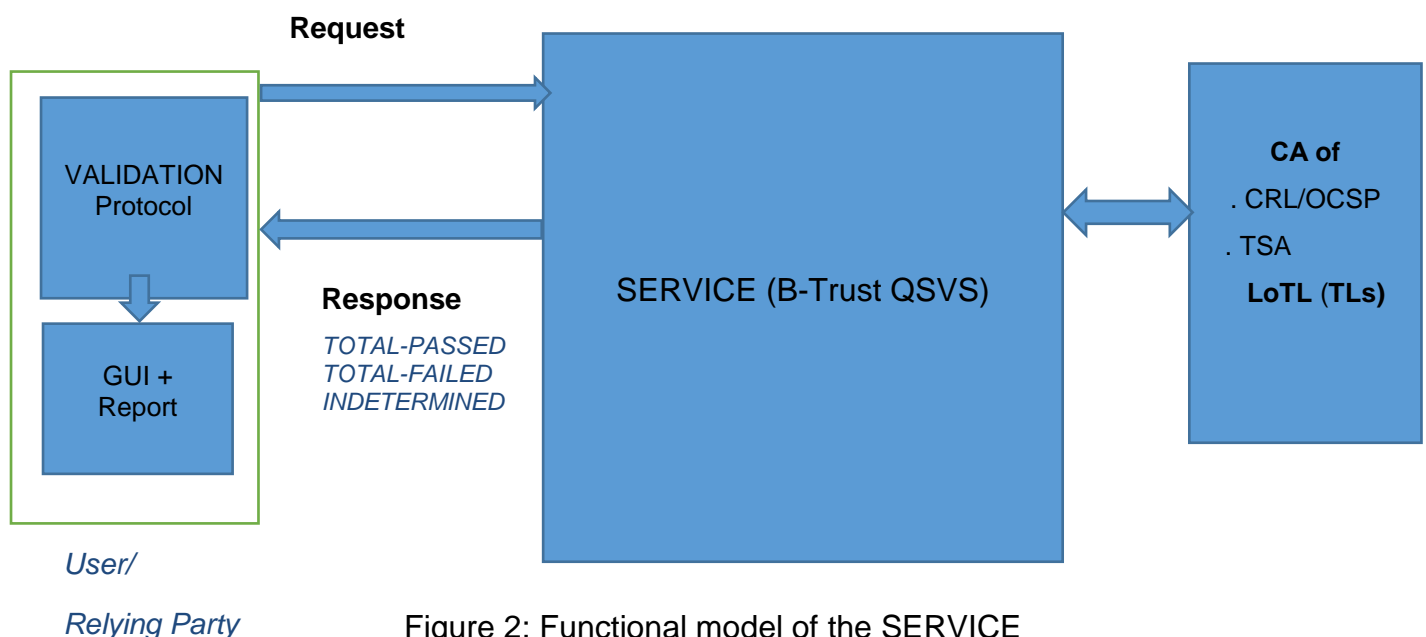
Request

VALIDATION Protocol

GUI + Report

Response

TOTAL-PASSED
TOTAL-FAILED
INDETERMINED

SERVICE (B-Trust QSVS)

CA of
. CRL/OCSP
. TSA
LoTL (TLs)

User/

Relying Party

Figure 2: Functional model of the SERVICE